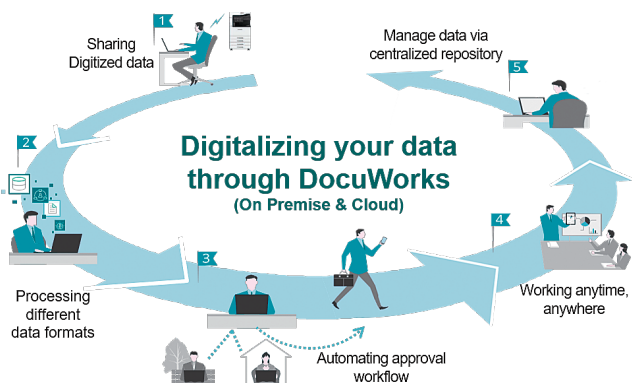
1

Sharing Digitized data

Manage data via centralized repository

5

2

Digitalizing your data through DocuWorks

(On Premise & Cloud)

4

3

Processing different data formats

Working anytime, anywhere

Automating approval workflow